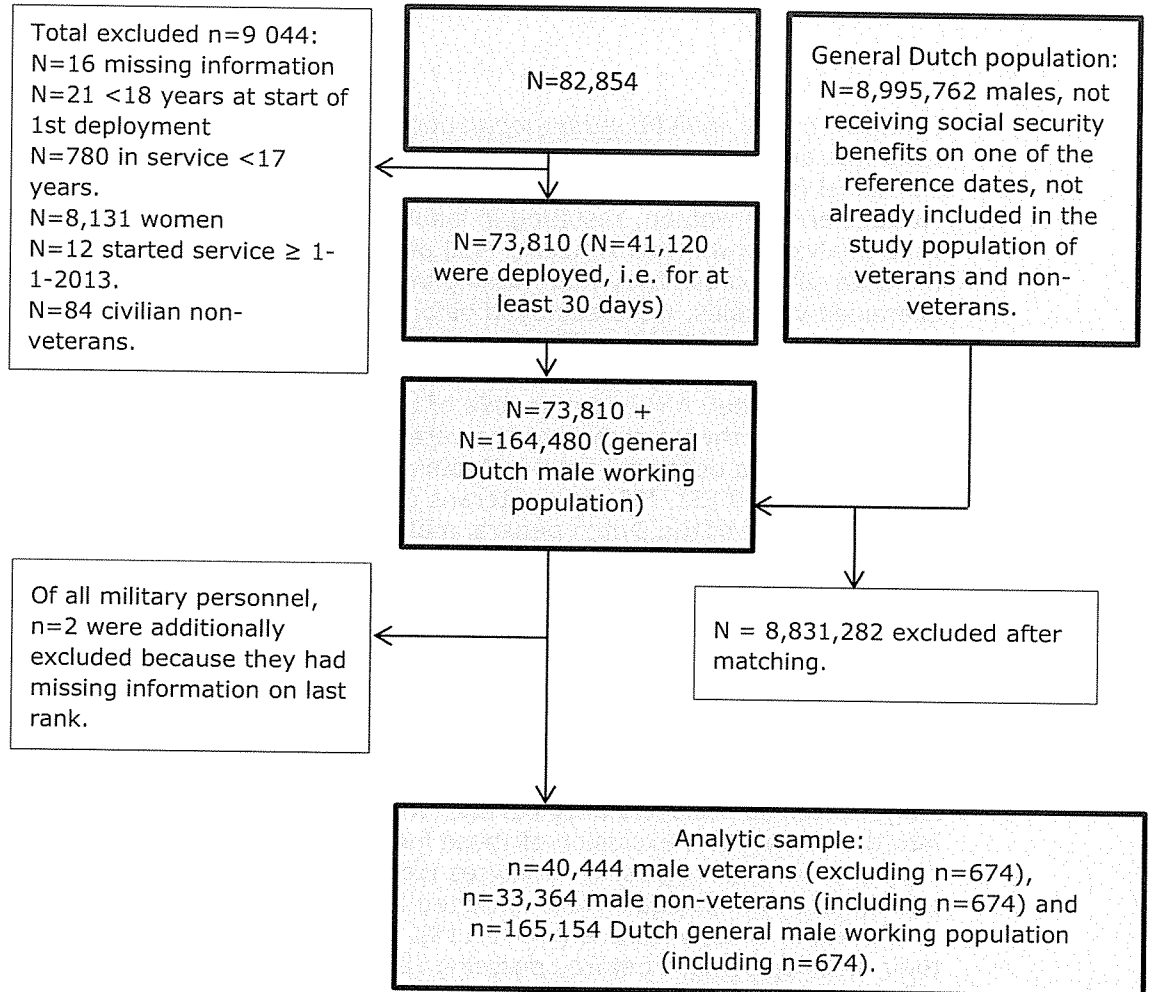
N=82,854

Total excluded n=9 044:
N=16 missing information
N=21 <18 years at start of 1st deployment
N=780 in service <17 years.
N=8,131 women
N=12 started service $\geq$ 1-1-2013.
N=84 civilian non-veterans.

General Dutch population: N=8,995,762 males, not receiving social security benefits on one of the reference dates, not already included in the study population of veterans and non-veterans.

N=73,810 (N=41,120 were deployed, i.e. for at least 30 days)

N=73,810 + N=164,480 (general Dutch male working population)

Of all military personnel, n=2 were additionally excluded because they had missing information on last rank.

N = 8,831,282 excluded after matching.

Analytic sample:
n=40,444 male veterans (excluding n=674), n=33,364 male non-veterans (including n=674) and n=165,154 Dutch general male working population (including n=674).